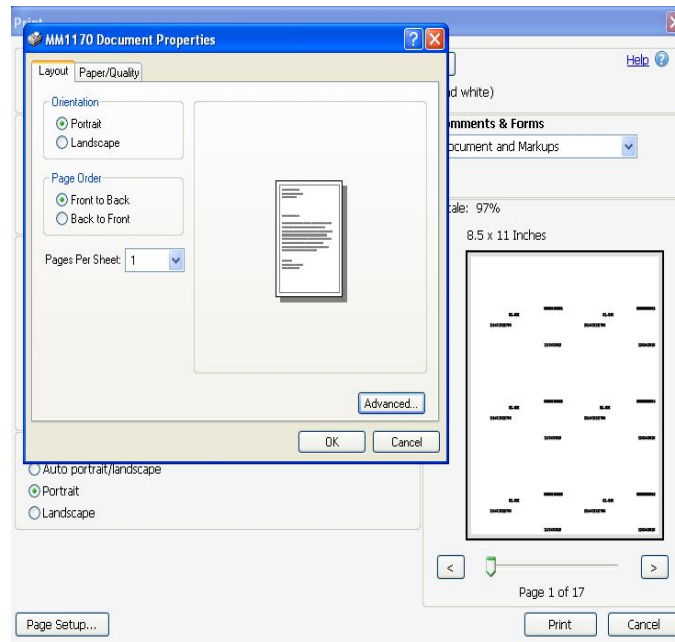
Print

MM1170 Document Properties

Layout | Paper/Quality

Orientation
Portrait
Landscape

Page Order
Front to Back
Back to Front

Pages Per Sheet: 1

Advanced...

OK | Cancel

Help

d white)

mments & Forms

ocument and Markups

ale: 97%

8.5 x 11 Inches

Auto portrait/landscape
Portrait
Landscape

Page 1 of 17

Page Setup...

Print | Cancel